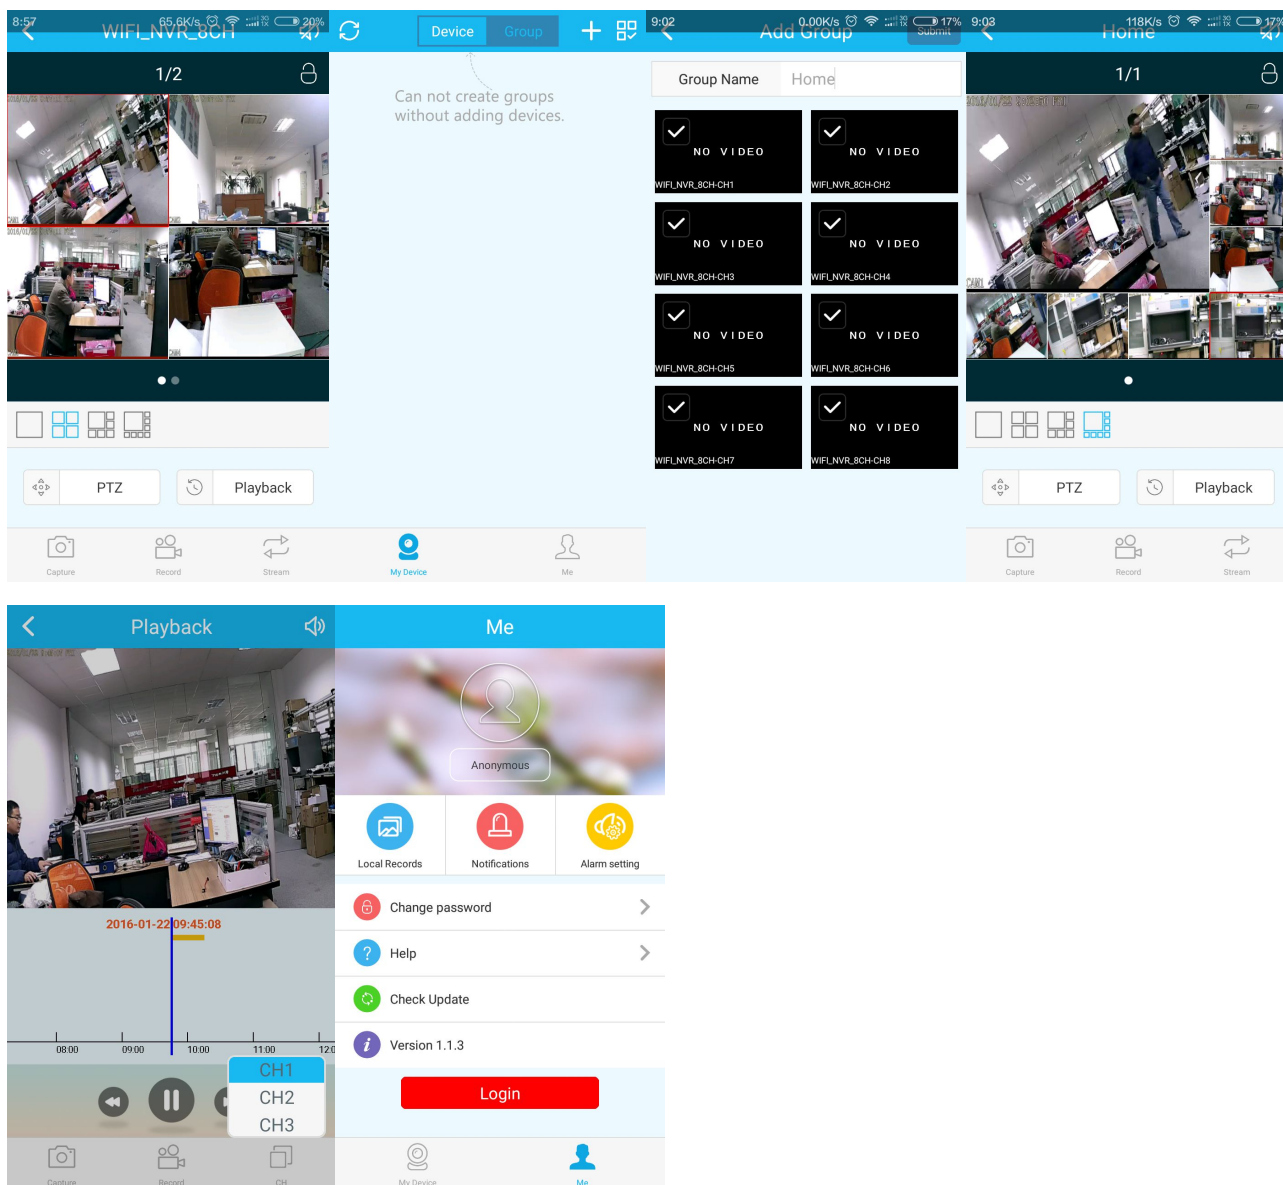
8:57 65.6K/s 20%
WIFI_NVR_8CH

1/2

PTZ
Playback

Capture
Record
Stream

Device
Group

Can not create groups without adding devices.

My Device
Me

9:02 0.00K/s 17%
Add Group
Submit

Group Name
Home

NO VIDEO
WIFI_NVR_8CH-CH1
NO VIDEO
WIFI_NVR_8CH-CH2
NO VIDEO
WIFI_NVR_8CH-CH3
NO VIDEO
WIFI_NVR_8CH-CH4
NO VIDEO
WIFI_NVR_8CH-CH5
NO VIDEO
WIFI_NVR_8CH-CH6
NO VIDEO
WIFI_NVR_8CH-CH7
NO VIDEO
WIFI_NVR_8CH-CH8

9:03 118K/s 17%
Home

1/1

PTZ
Playback

Capture
Record
Stream

Playback

2016-01-22 09:45:08

08:00
09:00
10:00
11:00
12:0

CH1
CH2
CH3

Capture
Record
CH

Me

Anonymous

Local Records
Notifications
Alarm setting

Change password
Help
Check Update
Version 1.1.3

Login

My Device
Me